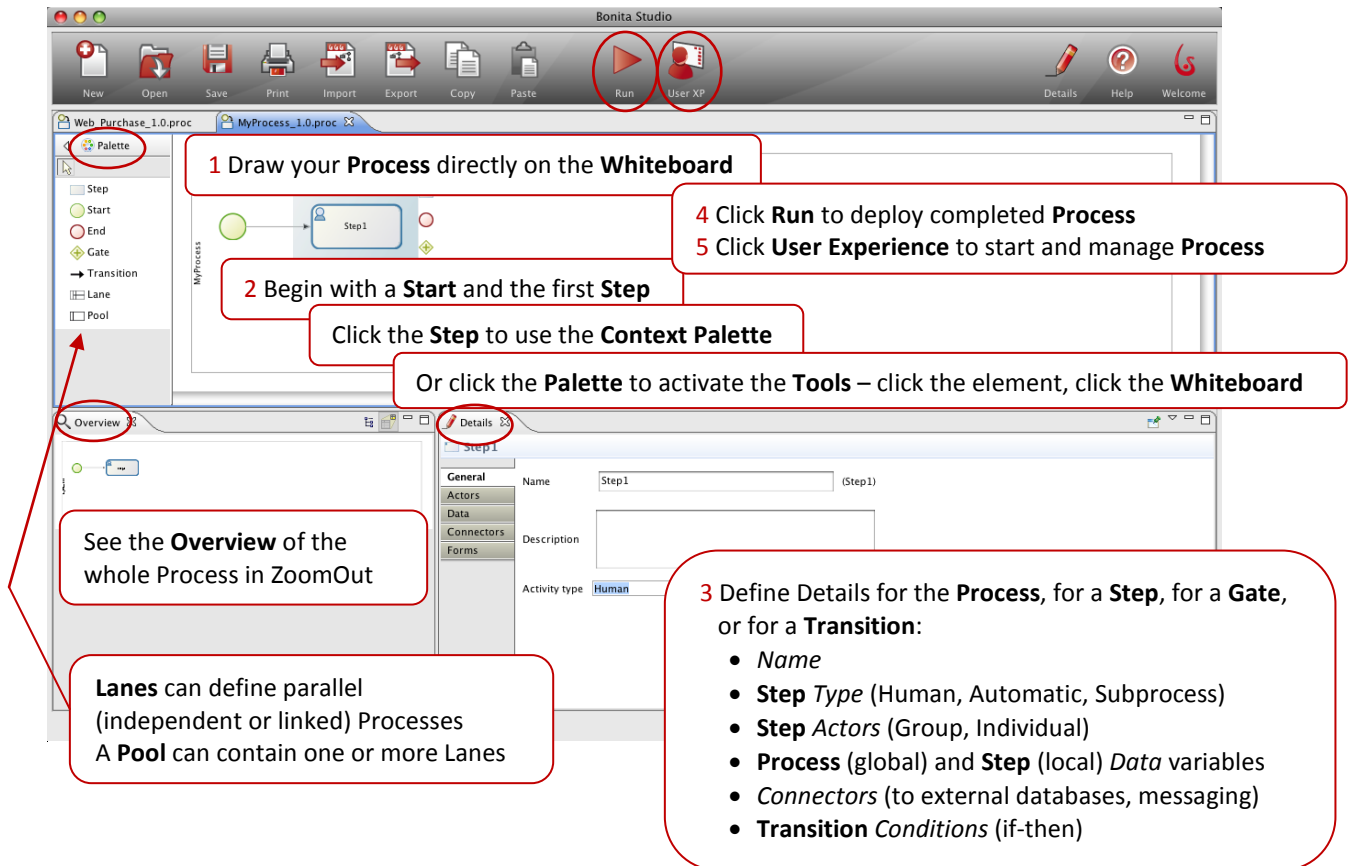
Bonita Studio

New Open Save Print Import Export Copy Paste Run User XP Details Help Welcome

Web_Purchase_1.0.proc MyProcess_1.0.proc

Palette

Step
Start
End
Gate
Transition
Lane
Pool

1 Draw your **Process** directly on the **Whiteboard**

4 Click **Run** to deploy completed **Process**
5 Click **User Experience** to start and manage **Process**

Step1

MyProcess

2 Begin with a **Start** and the first **Step**

Click the **Step** to use the **Context Palette**

Or click the **Palette** to activate the **Tools** – click the element, click the **Whiteboard**

Overview

Details

Step1

General
Actors
Data
Connectors
Forms

Name Step1 (Step1)

Description

Activity type Human

See the **Overview** of the whole Process in ZoomOut

3 Define Details for the **Process**, for a **Step**, for a **Gate**, or for a **Transition**:
- *Name*
- **Step** *Type* (Human, Automatic, Subprocess)
- **Step** *Actors* (Group, Individual)
- **Process** (global) and **Step** (local) *Data* variables
- *Connectors* (to external databases, messaging)
- **Transition** *Conditions* (if-then)

**Lanes** can define parallel (independent or linked) Processes
A **Pool** can contain one or more Lanes